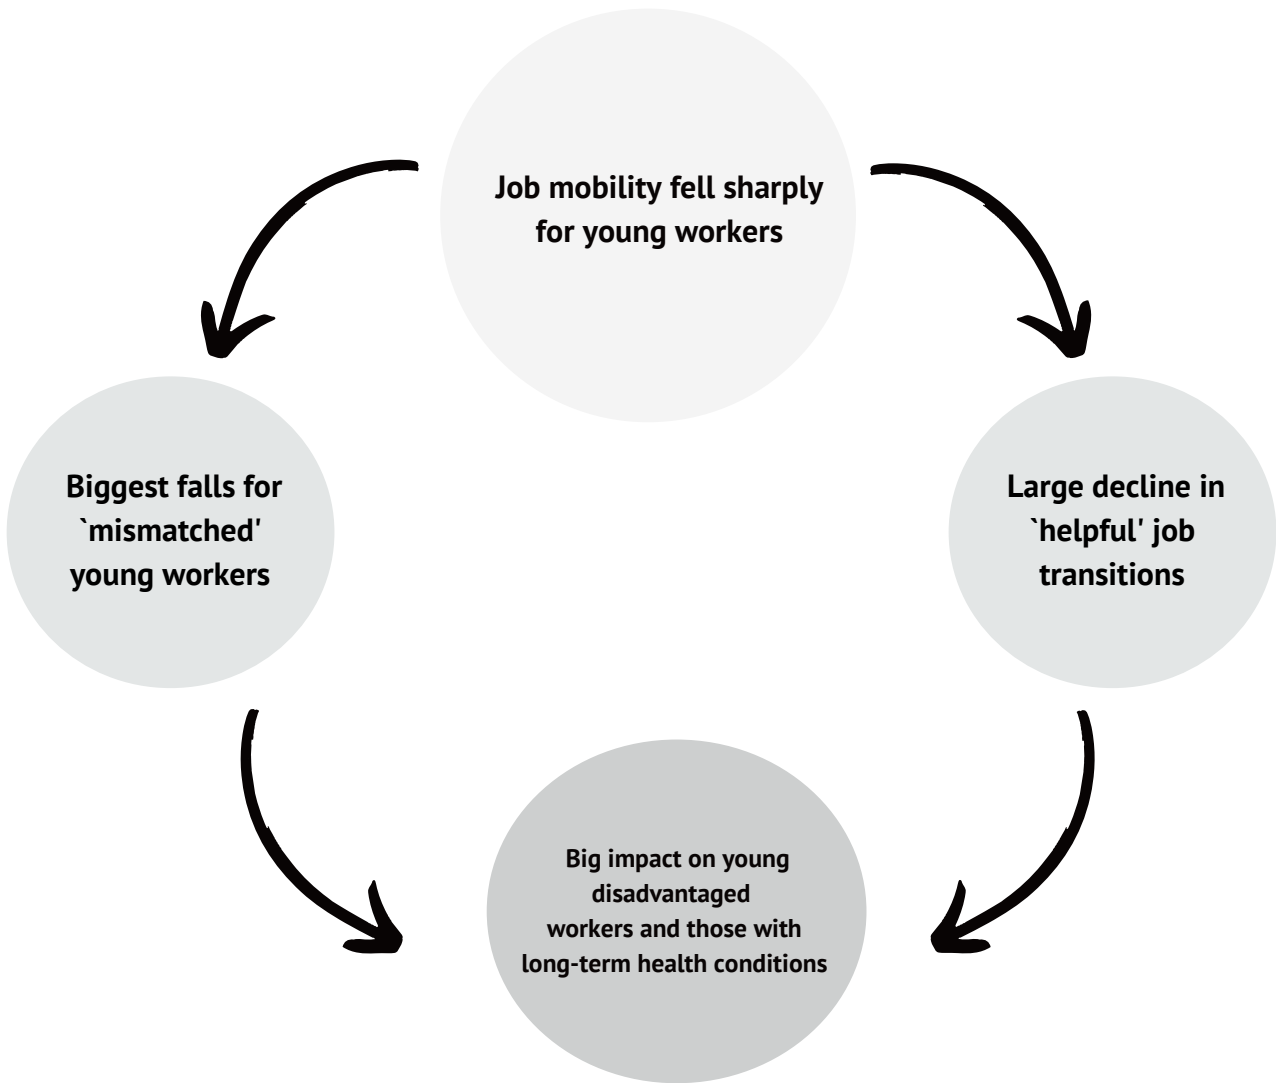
Job mobility fell sharply for young workers

Biggest falls for `mismatched' young workers

Large decline in `helpful' job transitions

Big impact on young disadvantaged workers and those with long-term health conditions